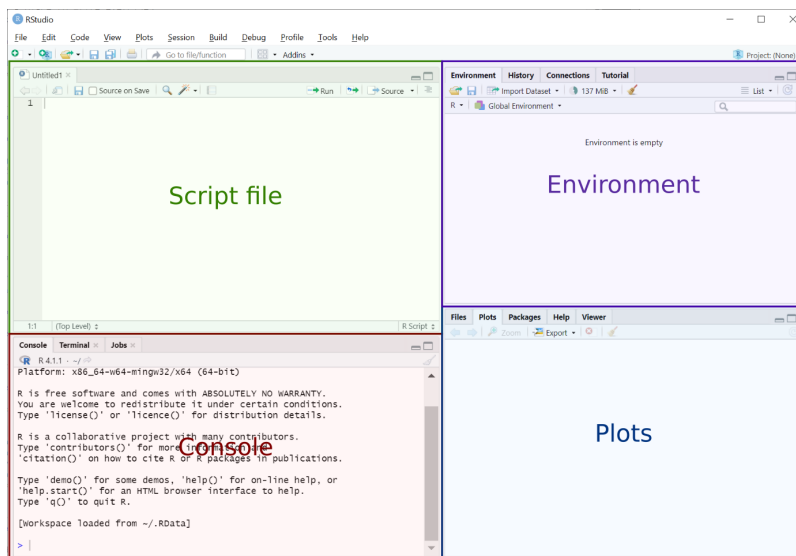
RStudio

File Edit Code View Plots Session Build Debug Profile Tools Help

Go to file/function Addins

Project: (None)

Untitled1

Source on Save

Run Source

1

Script file

1:1 (Top Level) R Script

Environment History Connections Tutorial

Import Dataset 137 MiB List

R Global Environment

Environment is empty

Environment

Console Terminal Jobs

R 4.1.1 · ~/

Platform: x86_64-w64-mingw32/x64 (64-bit)

R is free software and comes with ABSOLUTELY NO WARRANTY.
You are welcome to redistribute it under certain conditions.
Type 'license()' or 'licence()' for distribution details.

R is a collaborative project with many contributors.
Type 'contributors()' for more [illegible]
'citation()' on how to cite R or R packages in publications.

Console

Type 'demo()' for some demos, 'help()' for on-line help, or
'help.start()' for an HTML browser interface to help.
Type 'q()' to quit R.

[Workspace loaded from ~/.RData]

>

Files Plots Packages Help Viewer

Zoom Export

Plots